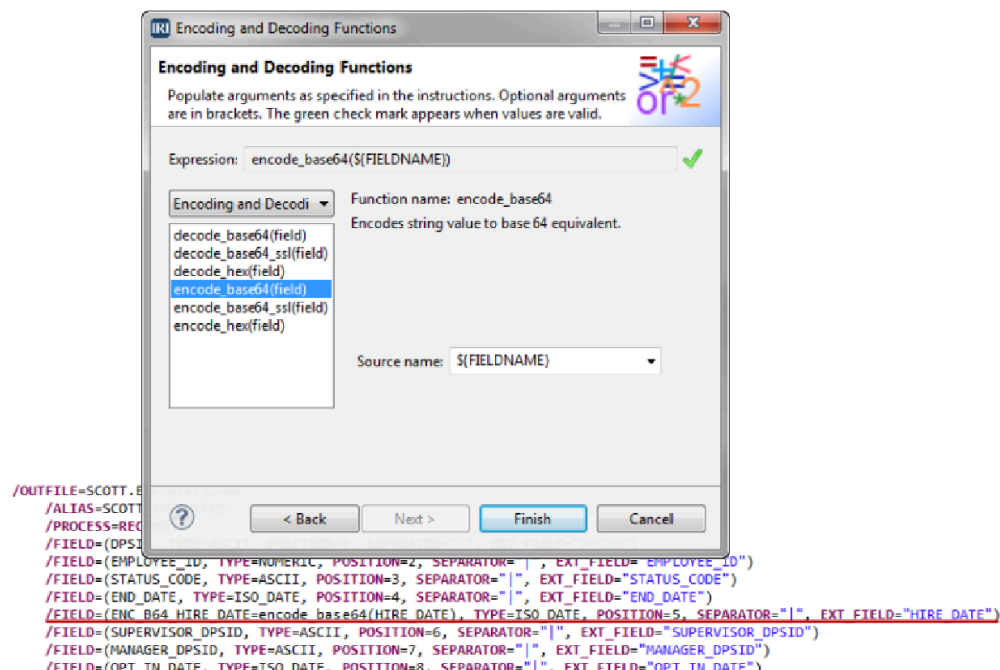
Encoding and Decoding Functions

Encoding and Decoding Functions

Populate arguments as specified in the instructions. Optional arguments are in brackets. The green check mark appears when values are valid.

Expression: encode_base64(${FIELDNAME})

Encoding and Decodi

Function name: encode_base64

Encodes string value to base 64 equivalent.

decode_base64(field)
decode_base64_ssl(field)
decode_hex(field)
encode_base64(field)
encode_base64_ssl(field)
encode_hex(field)

Source name: ${FIELDNAME}

< Back
Next >
Finish
Cancel

/OUTFILE=SCOTT.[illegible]
/ALIAS=SCOTT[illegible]
/PROCESS=REC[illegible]
/FIELD=(DPSI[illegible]
/FIELD=(EMPLOYEE_ID, TYPE=NUMERIC, POSITION=2, SEPARATOR="|", EXT_FIELD="EMPLOYEE_ID")
/FIELD=(STATUS_CODE, TYPE=ASCII, POSITION=3, SEPARATOR="|", EXT_FIELD="STATUS_CODE")
/FIELD=(END_DATE, TYPE=ISO_DATE, POSITION=4, SEPARATOR="|", EXT_FIELD="END_DATE")
/FIELD=(ENC_B64_HIRE_DATE=encode_base64(HIRE_DATE), TYPE=ISO_DATE, POSITION=5, SEPARATOR="|", EXT_FIELD="HIRE_DATE")
/FIELD=(SUPERVISOR_DPSID, TYPE=ASCII, POSITION=6, SEPARATOR="|", EXT_FIELD="SUPERVISOR_DPSID")
/FIELD=(MANAGER_DPSID, TYPE=ASCII, POSITION=7, SEPARATOR="|", EXT_FIELD="MANAGER_DPSID")
/FIELD=(OPT_IN_DATE, TYPE=ISO_DATE, POSITION=8, SEPARATOR="|", EXT_FIELD="OPT_IN_DATE")